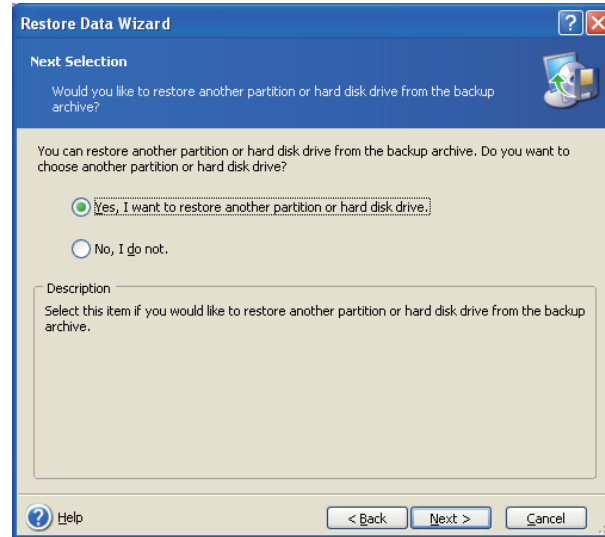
Restore Data Wizard

Next Selection

Would you like to restore another partition or hard disk drive from the backup archive?

You can restore another partition or hard disk drive from the backup archive. Do you want to choose another partition or hard disk drive?

Yes, I want to restore another partition or hard disk drive.

No, I do not.

Description

Select this item if you would like to restore another partition or hard disk drive from the backup archive.

Help

< Back

Next >

Cancel